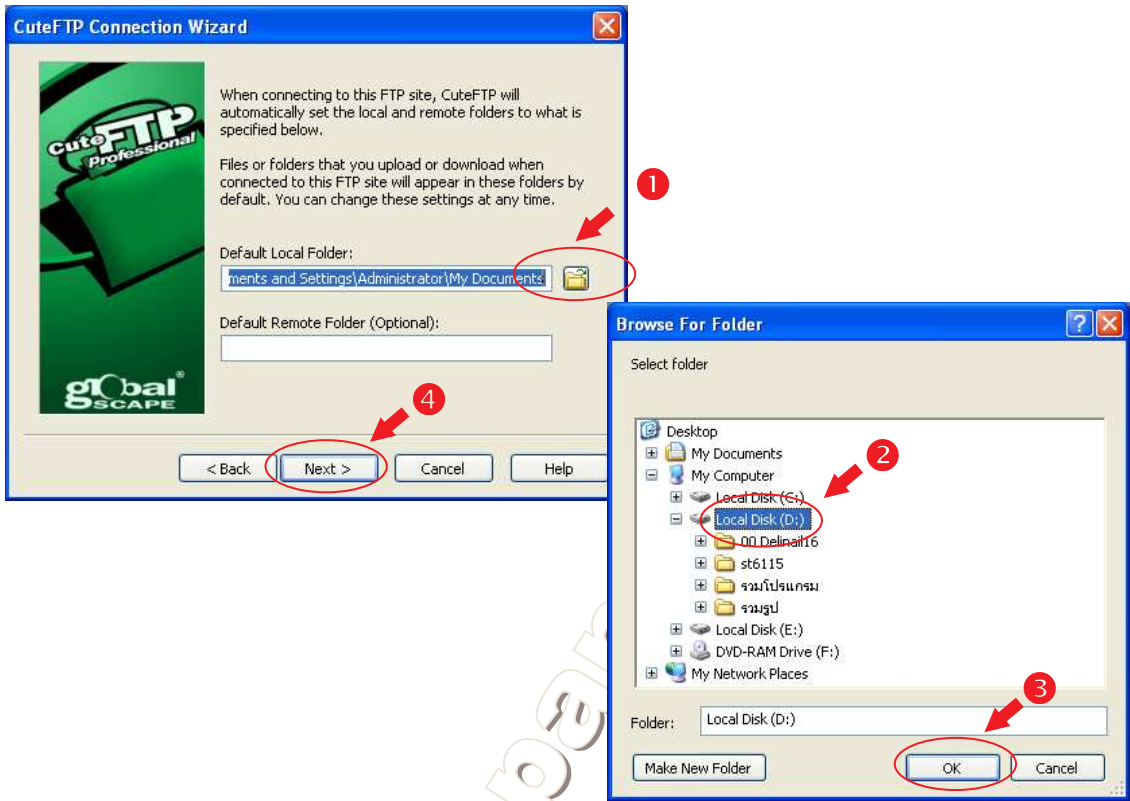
CuteFTP Connection Wizard

CuteFTP Professional

When connecting to this FTP site, CuteFTP will automatically set the local and remote folders to what is specified below.

Files or folders that you upload or download when connected to this FTP site will appear in these folders by default. You can change these settings at any time.

1

Default Local Folder:

ments and Settings\Administrator\My Documents

Default Remote Folder (Optional):

globalSCAPE

4

< Back
Next >
Cancel
Help

Browse For Folder

Select folder

Desktop
My Documents
My Computer
2
Local Disk (C:)
Local Disk (D:)
00 Delipail16
st6115
รวมโปรแกรม
รวมรูป
Local Disk (E:)
DVD-RAM Drive (F:)
My Network Places

3

Folder: Local Disk (D:)

Make New Folder
OK
Cancel